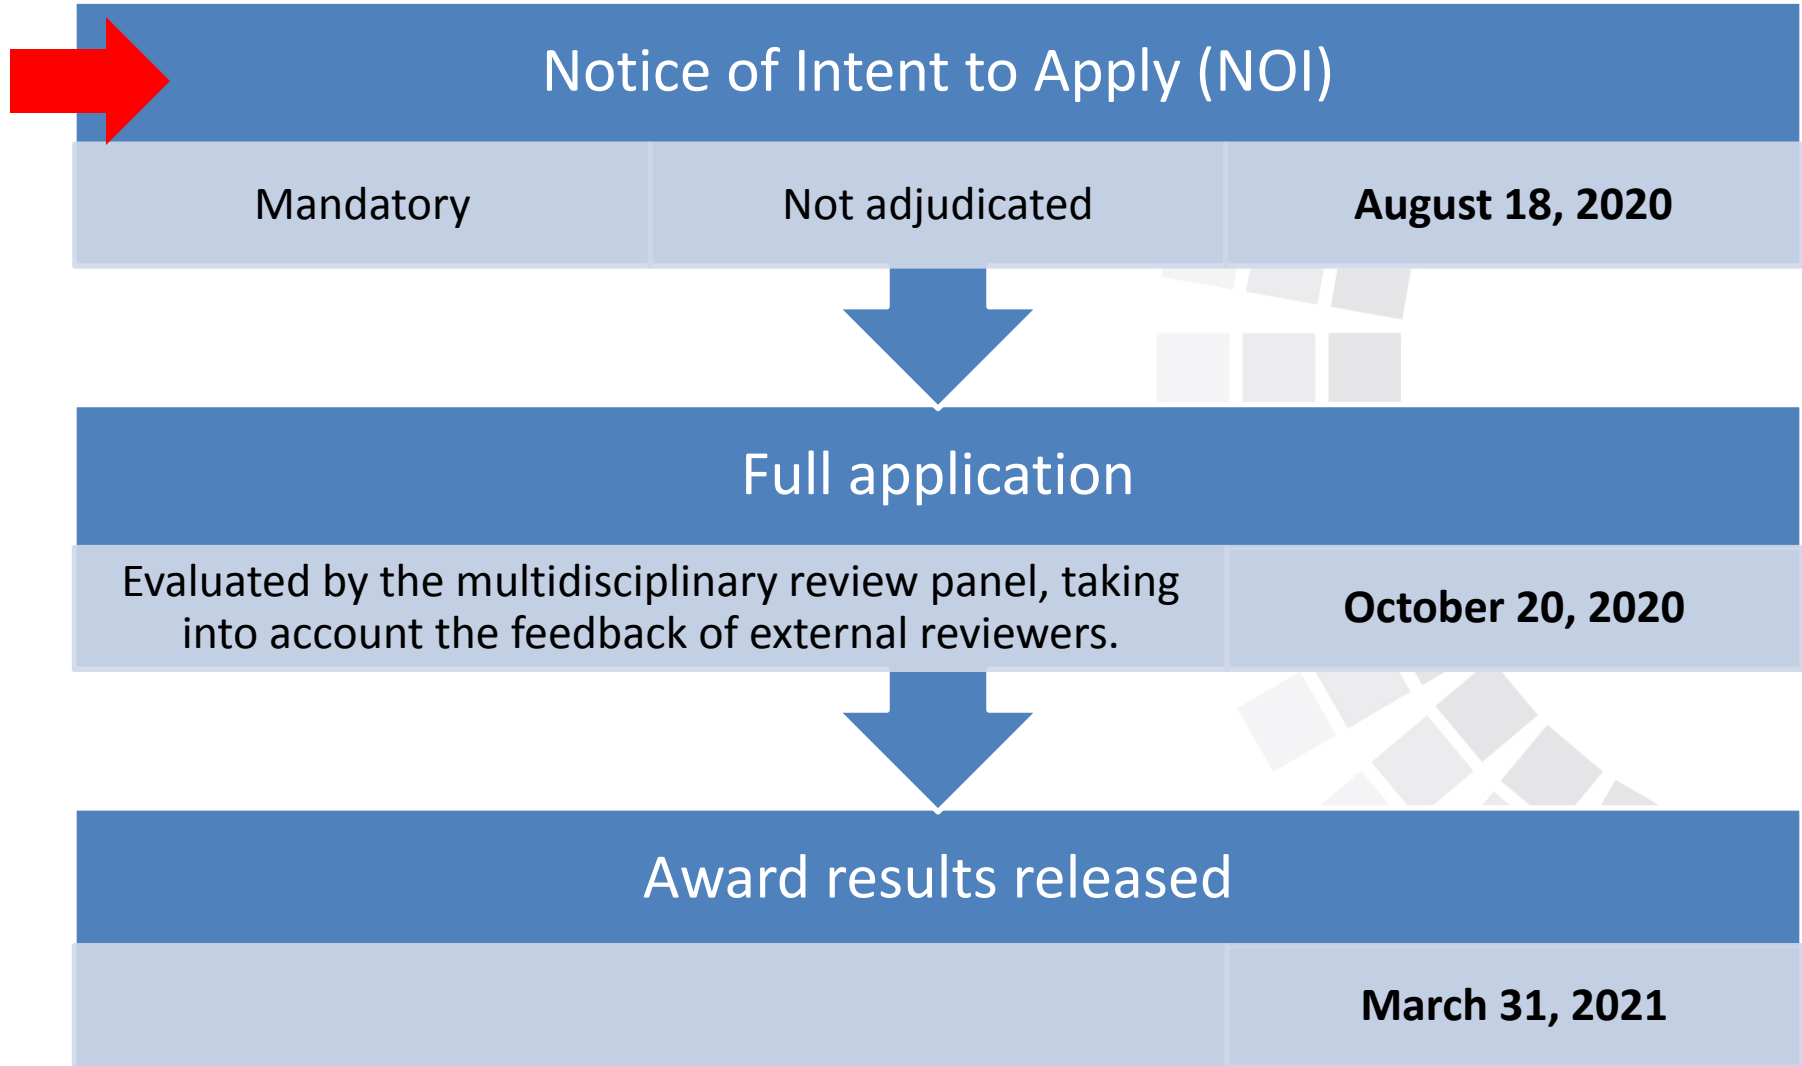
Notice of Intent to Apply (NOI)

Mandatory

Not adjudicated

**August 18, 2020**

Full application

Evaluated by the multidisciplinary review panel, taking into account the feedback of external reviewers.

**October 20, 2020**

Award results released

**March 31, 2021**